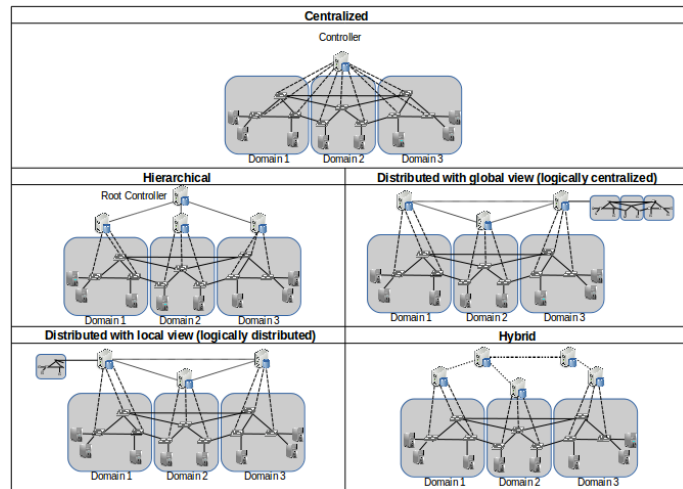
Centralized

Controller

Domain 1 Domain 2 Domain 3

Hierarchical

Root Controller

Domain 1 Domain 2 Domain 3

Distributed with global view (logically centralized)

Domain 1 Domain 2 Domain 3

Distributed with local view (logically distributed)

Domain 1 Domain 2 Domain 3

Hybrid

Domain 1 Domain 2 Domain 3